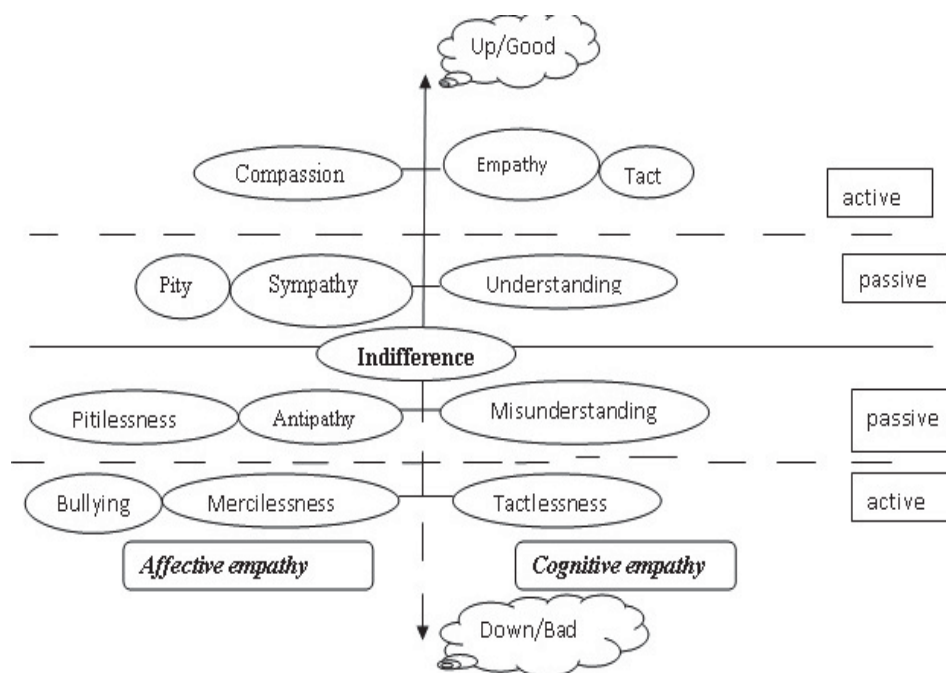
Up/Good

Compassion

Empathy

Tact

active

Pity

Sympathy

Understanding

passive

Indifference

Pitilessness

Antipathy

Misunderstanding

passive

Bullying

Mercilessness

Tactlessness

active

Affective empathy

Cognitive empathy

Down/Bad